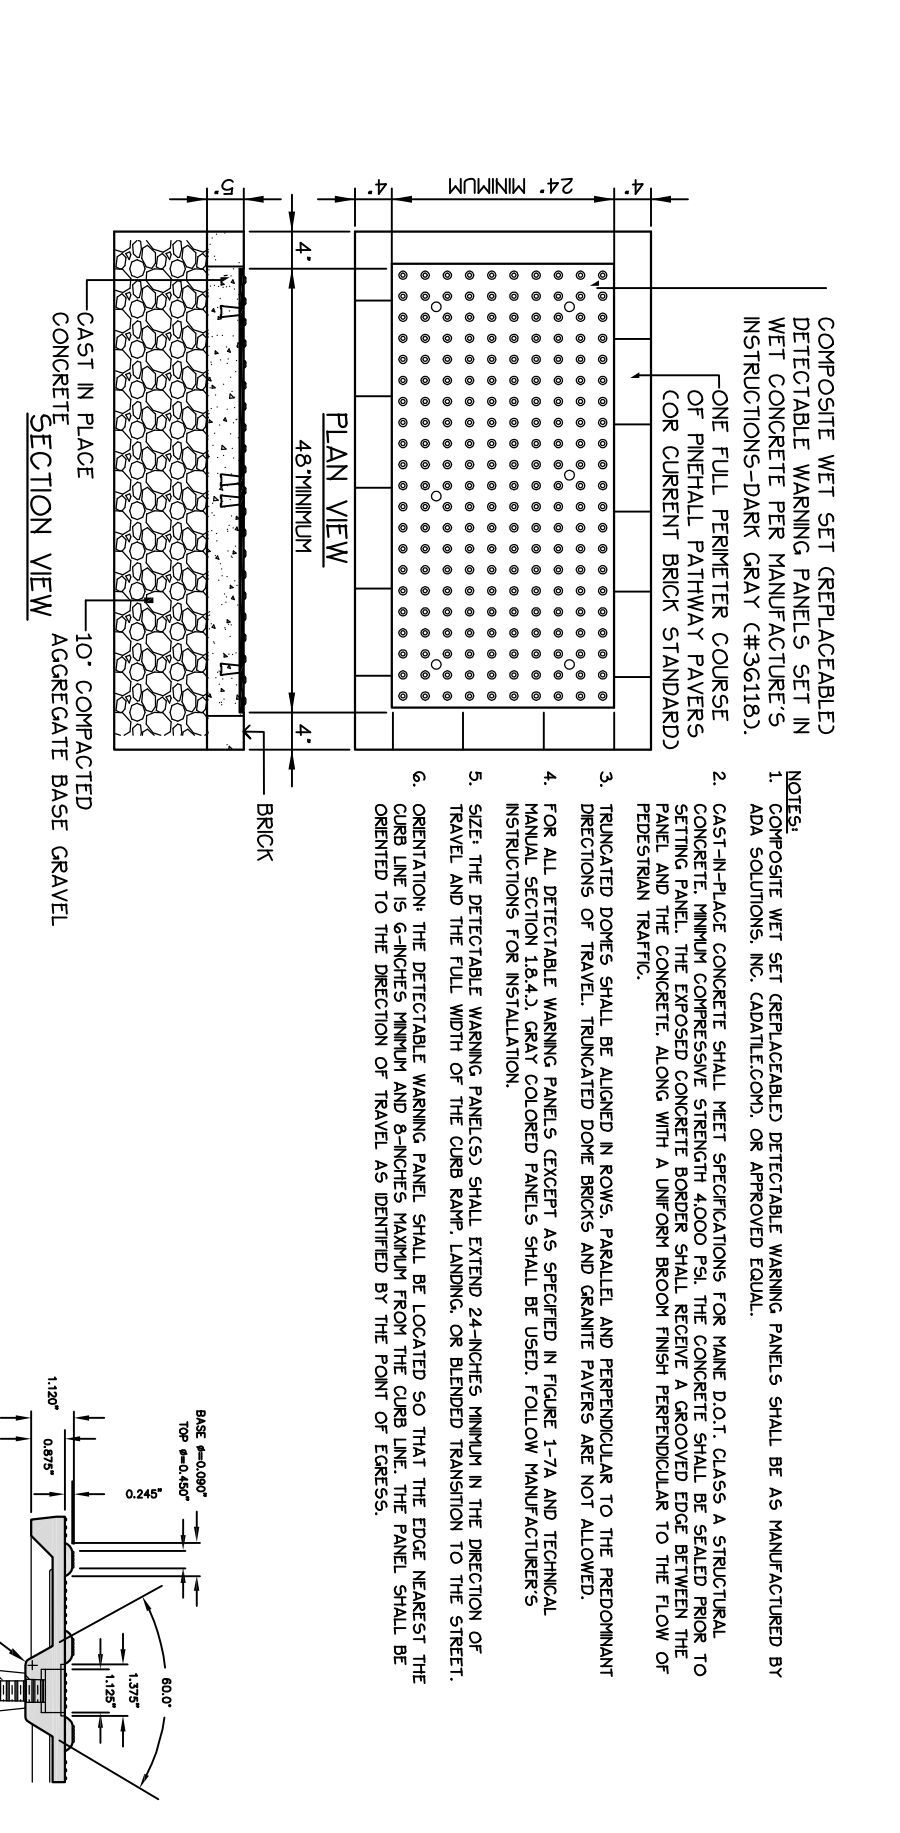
COMPOSITE WET SET (REPLACEABLE) DETECTABLE WARNING PANELS SET IN WET CONCRETE PER MANUFACTURE'S INSTRUCTIONS-DARK GRAY (#36118).

ONE FULL PERIMETER COURSE OF PINEHALL PATHWAY PAVERS (OR CURRENT BRICK STANDARD)

4"

24" MINIMUM

4"

PLAN VIEW

4"

48"MINIMUM

4"

5"

CAST IN PLACE CONCRETE

10" COMPACTED AGGREGATE BASE GRAVEL

BRICK

SECTION VIEW

NOTES:
1. COMPOSITE WET SET (REPLACEABLE) DETECTABLE WARNING PANELS SHALL BE AS MANUFACTURED BY ADA SOLUTIONS, INC. (ADATILE.COM), OR APPROVED EQUAL.

2. CAST-IN-PLACE CONCRETE SHALL MEET SPECIFICATIONS FOR MAINE D.O.T. CLASS A STRUCTURAL CONCRETE. MINIMUM COMPRESSIVE STRENGTH 4,000 PSI. THE CONCRETE SHALL BE SEALED PRIOR TO SETTING PANEL. THE EXPOSED CONCRETE BORDER SHALL RECEIVE A GROOVED EDGE BETWEEN THE PANEL AND THE CONCRETE, ALONG WITH A UNIFORM BROOM FINISH PERPENDICULAR TO THE FLOW OF PEDESTRIAN TRAFFIC.

3. TRUNCATED DOMES SHALL BE ALIGNED IN ROWS, PARALLEL AND PERPENDICULAR TO THE PREDOMINANT DIRECTIONS OF TRAVEL. TRUNCATED DOME BRICKS AND GRANITE PAVERS ARE NOT ALLOWED.

4. FOR ALL DETECTABLE WARNING PANELS (EXCEPT AS SPECIFIED IN FIGURE 1-7A AND TECHNICAL MANUAL SECTION 1.8.4.), GRAY COLORED PANELS SHALL BE USED. FOLLOW MANUFACTURER'S INSTRUCTIONS FOR INSTALLATION.

5. SIZE: THE DETECTABLE WARNING PANEL(S) SHALL EXTEND 24-INCHES MINIMUM IN THE DIRECTION OF TRAVEL AND THE FULL WIDTH OF THE CURB RAMP, LANDING, OR BLENDED TRANSITION TO THE STREET.

6. ORIENTATION: THE DETECTABLE WARNING PANEL SHALL BE LOCATED SO THAT THE EDGE NEAREST THE CURB LINE IS 6-INCHES MINIMUM AND 8-INCHES MAXIMUM FROM THE CURB LINE. THE PANEL SHALL BE ORIENTED TO THE DIRECTION OF TRAVEL AS IDENTIFIED BY THE POINT OF EGRESS.

BASE $\phi$=0.090"
TOP $\phi$=0.450"
0.245"
1.120"
0.875"
1.375"
1.125"
60.0°